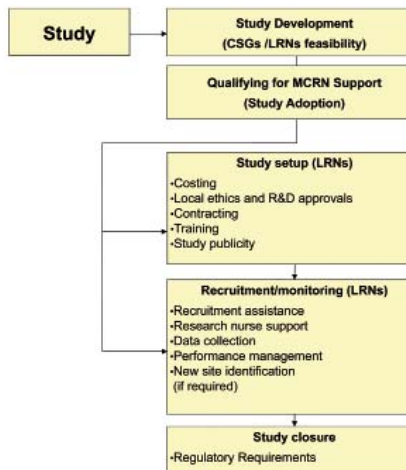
Study

Study Development
(CSGs /LRNs feasibility)

Qualifying for MCRN Support
(Study Adoption)

Study setup (LRNs)
•Costing
•Local ethics and R&D approvals
•Contracting
•Training
•Study publicity

Recruitment/monitoring (LRNs)
•Recruitment assistance
•Research nurse support
•Data collection
•Performance management
•New site identification (if required)

Study closure
•Regulatory Requirements